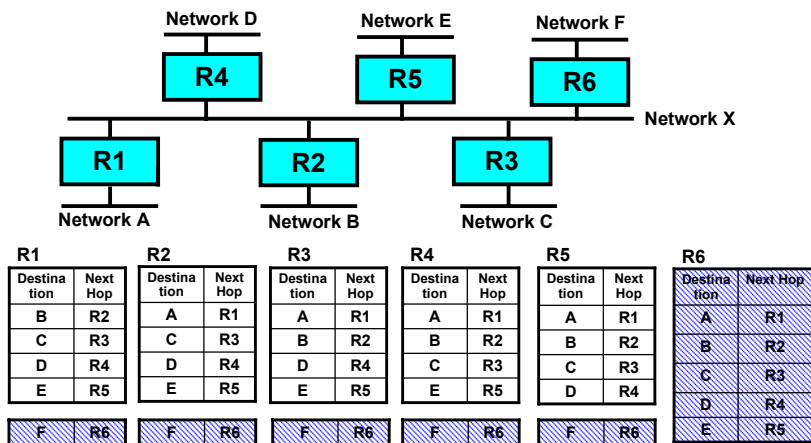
Network D

Network E

Network F

R4

R5

R6

Network X

R1

R2

R3

Network A

Network B

Network C

R1

| Destination | Next Hop |
|---|---|
| B | R2 |
| C | R3 |
| D | R4 |
| E | R5 |
| F | R6 |

R2

| Destination | Next Hop |
|---|---|
| A | R1 |
| C | R3 |
| D | R4 |
| E | R5 |
| F | R6 |

R3

| Destination | Next Hop |
|---|---|
| A | R1 |
| B | R2 |
| D | R4 |
| E | R5 |
| F | R6 |

R4

| Destination | Next Hop |
|---|---|
| A | R1 |
| B | R2 |
| C | R3 |
| E | R5 |
| F | R6 |

R5

| Destination | Next Hop |
|---|---|
| A | R1 |
| B | R2 |
| C | R3 |
| D | R4 |
| F | R6 |

R6

| Destination | Next Hop |
|---|---|
| A | R1 |
| B | R2 |
| C | R3 |
| D | R4 |
| E | R5 |